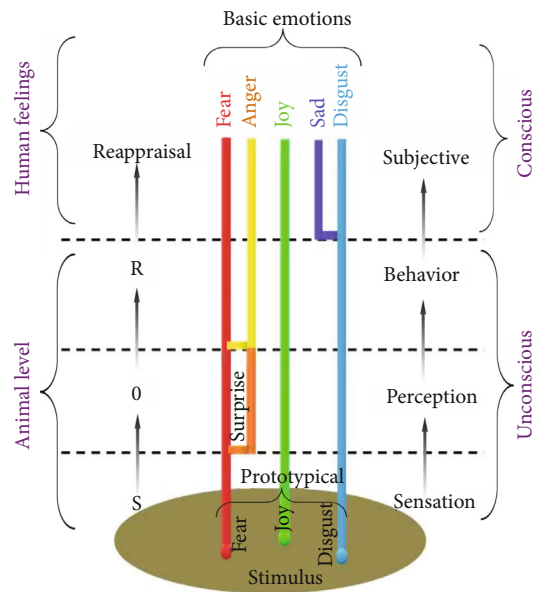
Basic emotions

Human feelings

Fear Anger Joy Sad Disgust

Conscious

Reappraisal

Subjective

R

Behavior

Animal level

Unconscious

0

Surprise

Perception

S

Prototypical

Sensation

Fear Joy Disgust

Stimulus